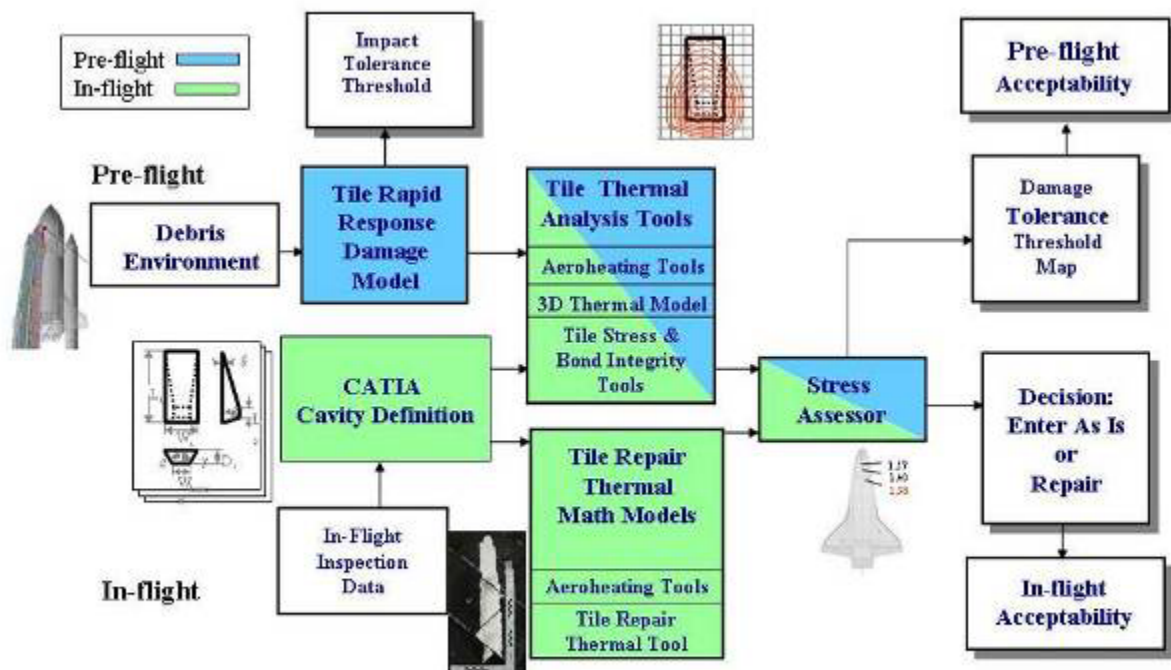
Pre-flight
In-flight

Impact Tolerance Threshold

Pre-flight Acceptability

Pre-flight

Debris Environment

Tile Rapid Response Damage Model

Tile Thermal Analysis Tools

Aeroheating Tools

3D Thermal Model

Tile Stress & Bond Integrity Tools

Damage Tolerance Threshold Map

CATIA Cavity Definition

Stress Assessor

Decision: Enter As Is or Repair

Tile Repair Thermal Math Models

Aeroheating Tools

Tile Repair Thermal Tool

In-Flight Inspection Data

In-flight

In-flight Acceptability